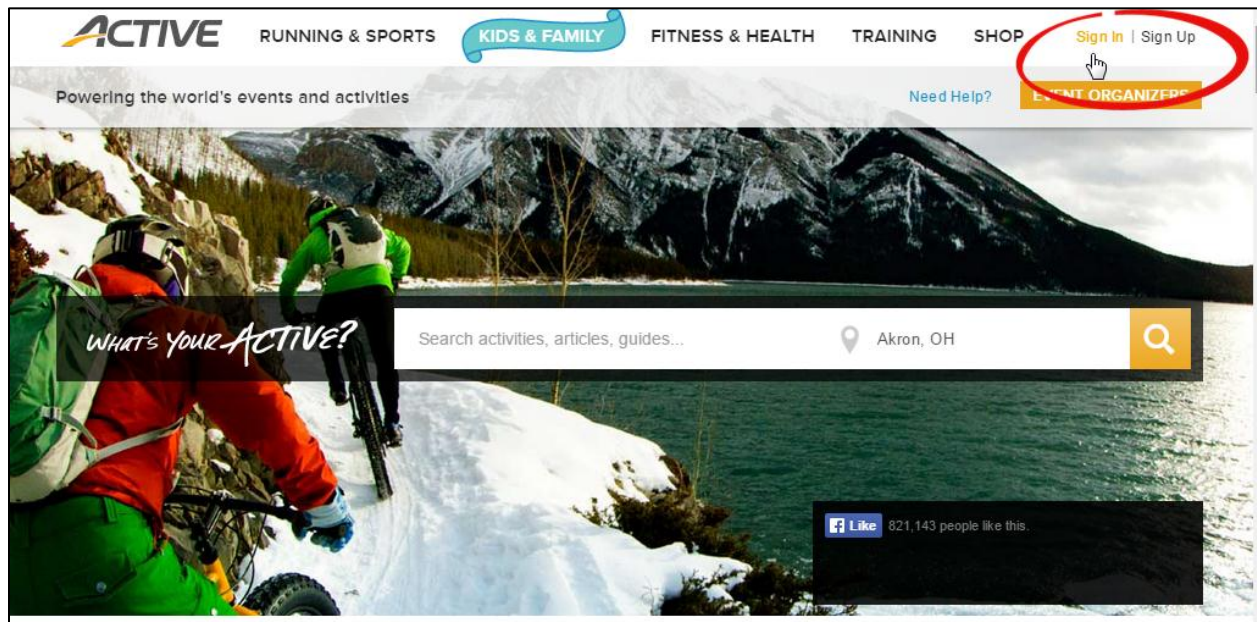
ACTIVE RUNNING & SPORTS KIDS & FAMILY FITNESS & HEALTH TRAINING SHOP Sign In | Sign Up

Powering the world's events and activities

Need Help? EVENT ORGANIZERS

WHAT'S YOUR ACTIVE?

Search activities, articles, guides...

Akron, OH

Like 821,143 people like this.